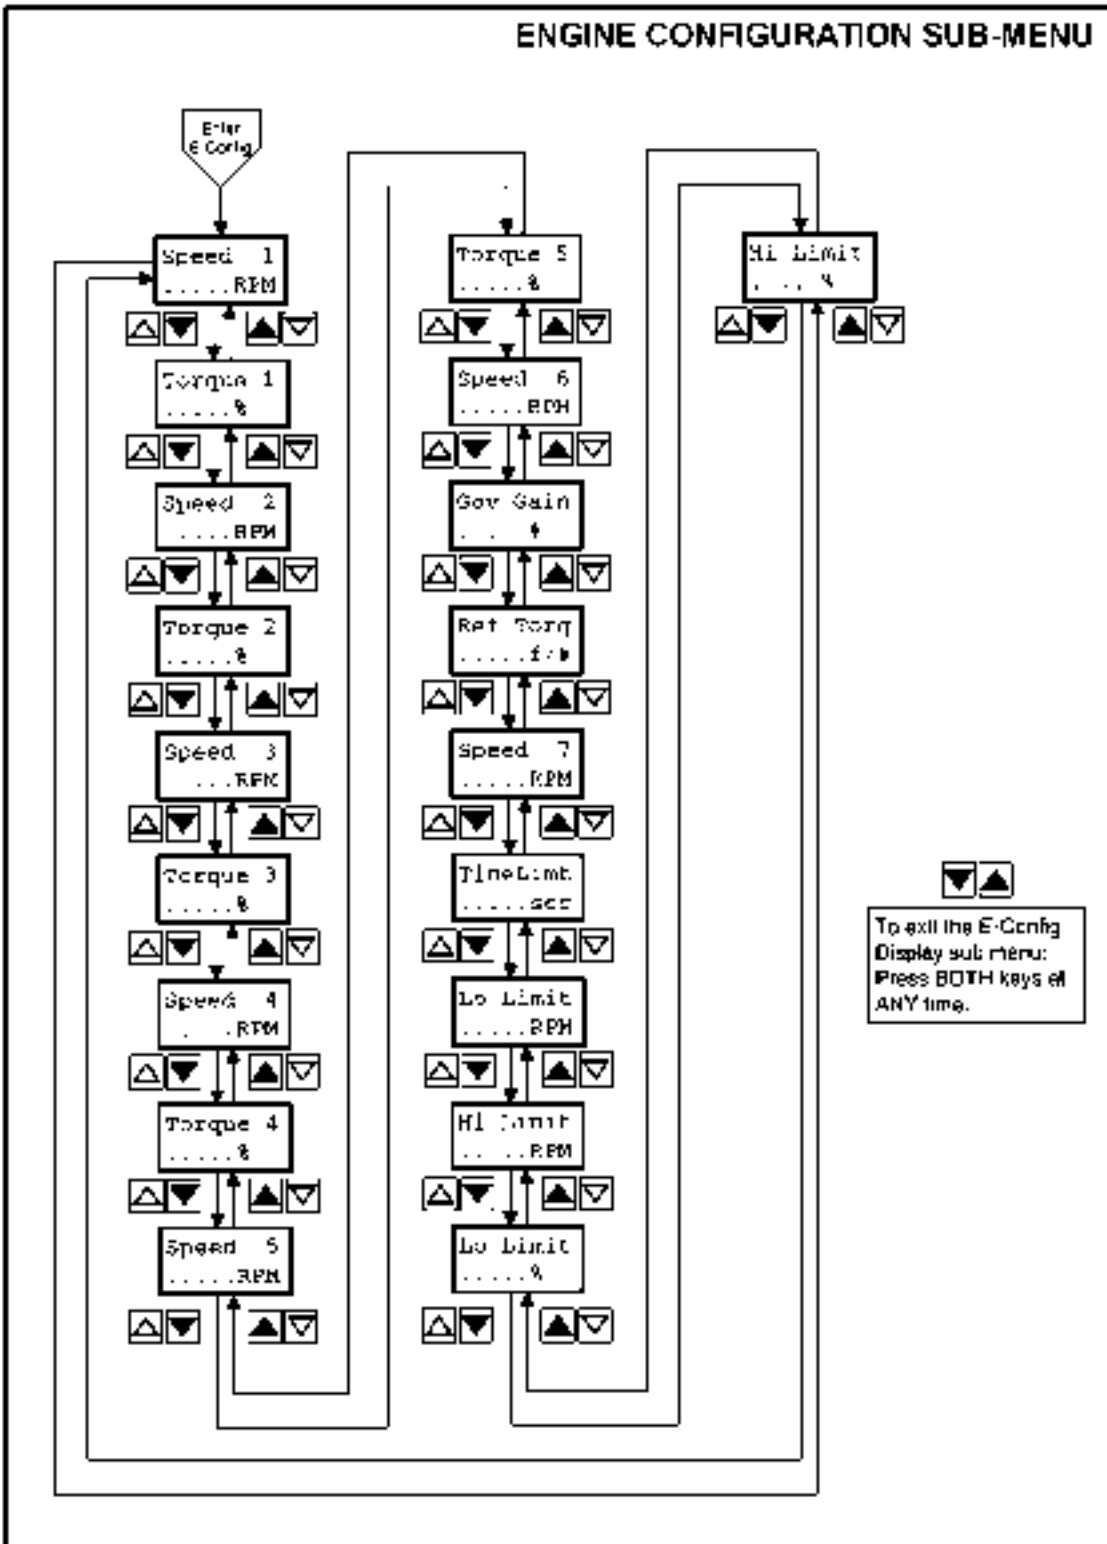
ENGINE CONFIGURATION SUB-MENU

Enter E-Config

Speed 1
.....RPM

Torque 1
.....%

Speed 2
.....RPM

Torque 2
.....%

Speed 3
.....RPM

Torque 3
.....%

Speed 4
.....RPM

Torque 4
.....%

Speed 5
.....RPM

Torque 5
.....%

Speed 6
.....RPM

Gov Gain
.....%

Ref Torq
.....f/b

Speed 7
.....RPM

TimeLimt
.....sec

Lo Limit
.....RPM

Hi Limit
.....RPM

Lo Limit
.....%

Hi Limit
.....%

To exit the E-Config Display sub menu: Press BOTH keys at ANY time.